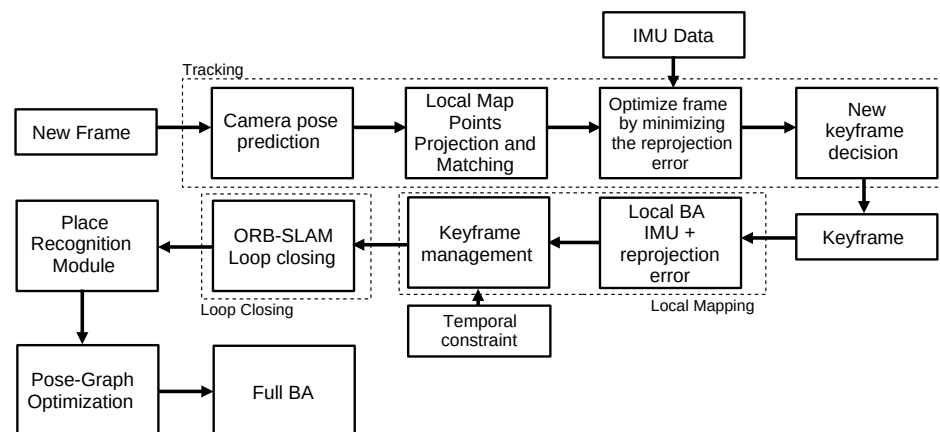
IMU Data

Tracking

New Frame

Camera pose prediction

Local Map Points Projection and Matching

Optimize frame by minimizing the reprojection error

New keyframe decision

Place Recognition Module

ORB-SLAM Loop closing

Keyframe management

Local BA IMU + reprojection error

Keyframe

Loop Closing

Local Mapping

Temporal constraint

Pose-Graph Optimization

Full BA